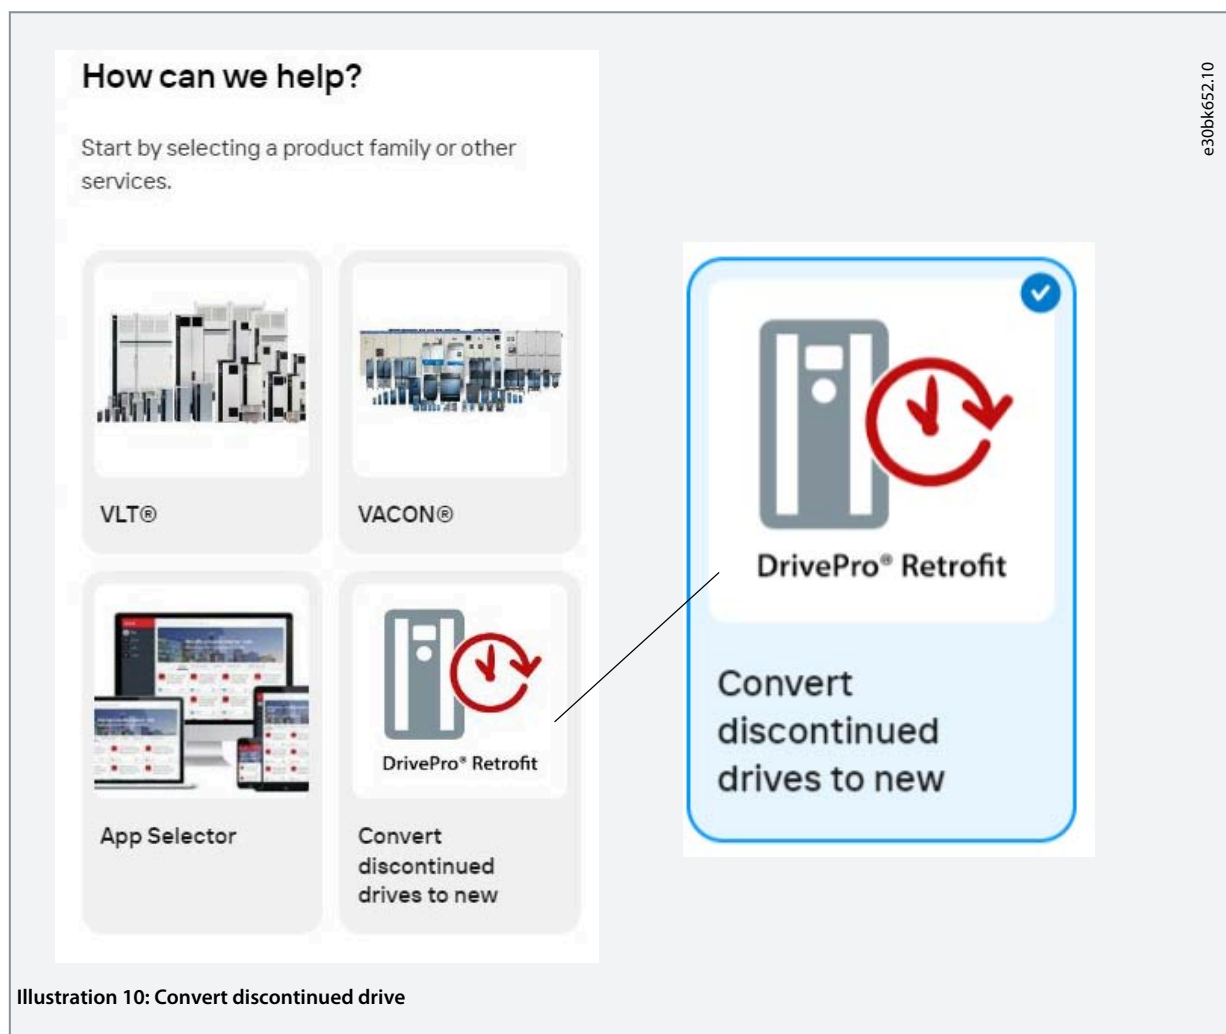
How can we help?

Start by selecting a product family or other services.

VLT®

VACON®

App Selector

DrivePro® Retrofit

Convert discontinued drives to new

DrivePro® Retrofit

Convert discontinued drives to new

e30bk652.10

Illustration 10: Convert discontinued drive